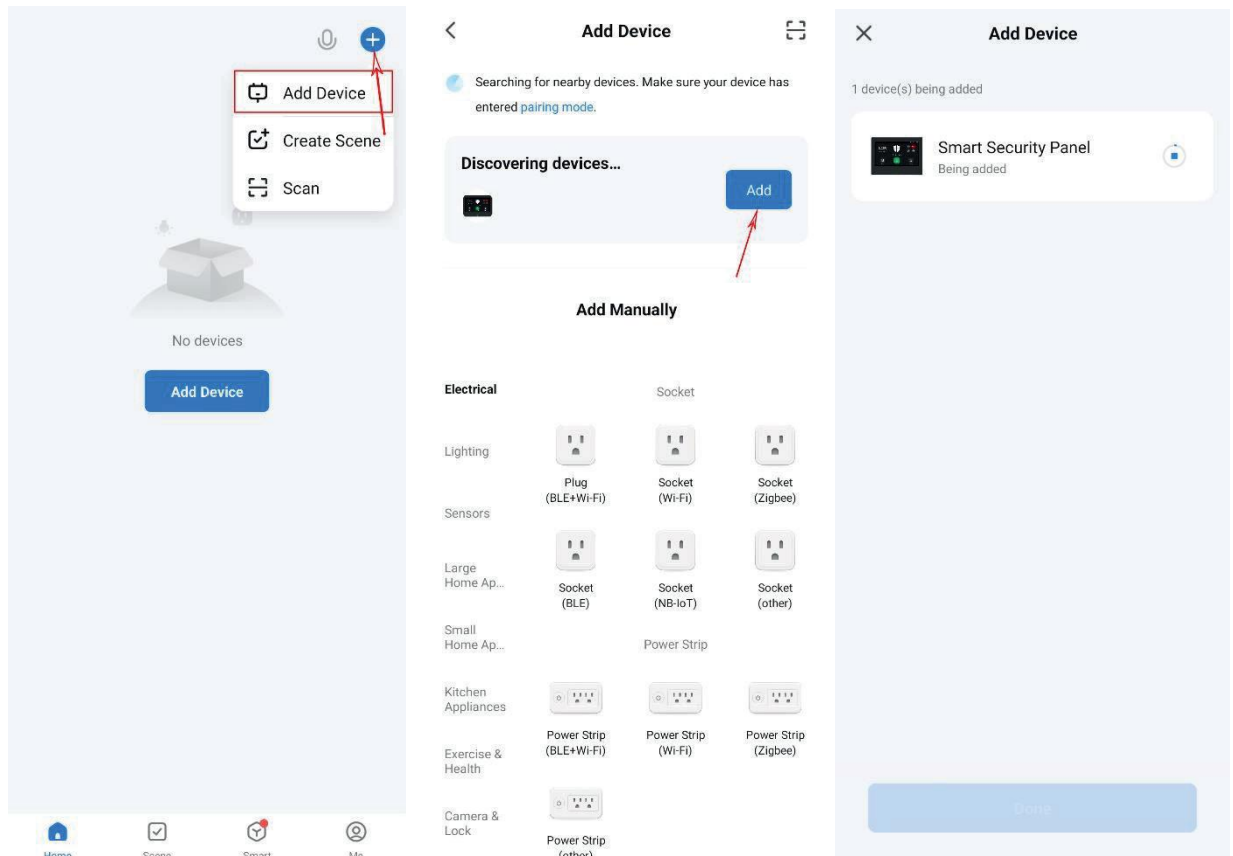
Add Device
Create Scene
Scan

No devices

Add Device

Home Scene Smart Me

Add Device

Searching for nearby devices. Make sure your device has entered pairing mode.

Discovering devices...

Add

Add Manually

Electrical

Lighting

Sensors

Large Home Ap...

Small Home Ap...

Kitchen Appliances

Exercise & Health

Camera & Lock

Socket

Plug (BLE+Wi-Fi)

Socket (Wi-Fi)

Socket (Zigbee)

Socket (BLE)

Socket (NB-IoT)

Socket (other)

Power Strip

Power Strip (BLE+Wi-Fi)

Power Strip (Wi-Fi)

Power Strip (Zigbee)

Power Strip (other)

Add Device

1 device(s) being added

Smart Security Panel
Being added

Done